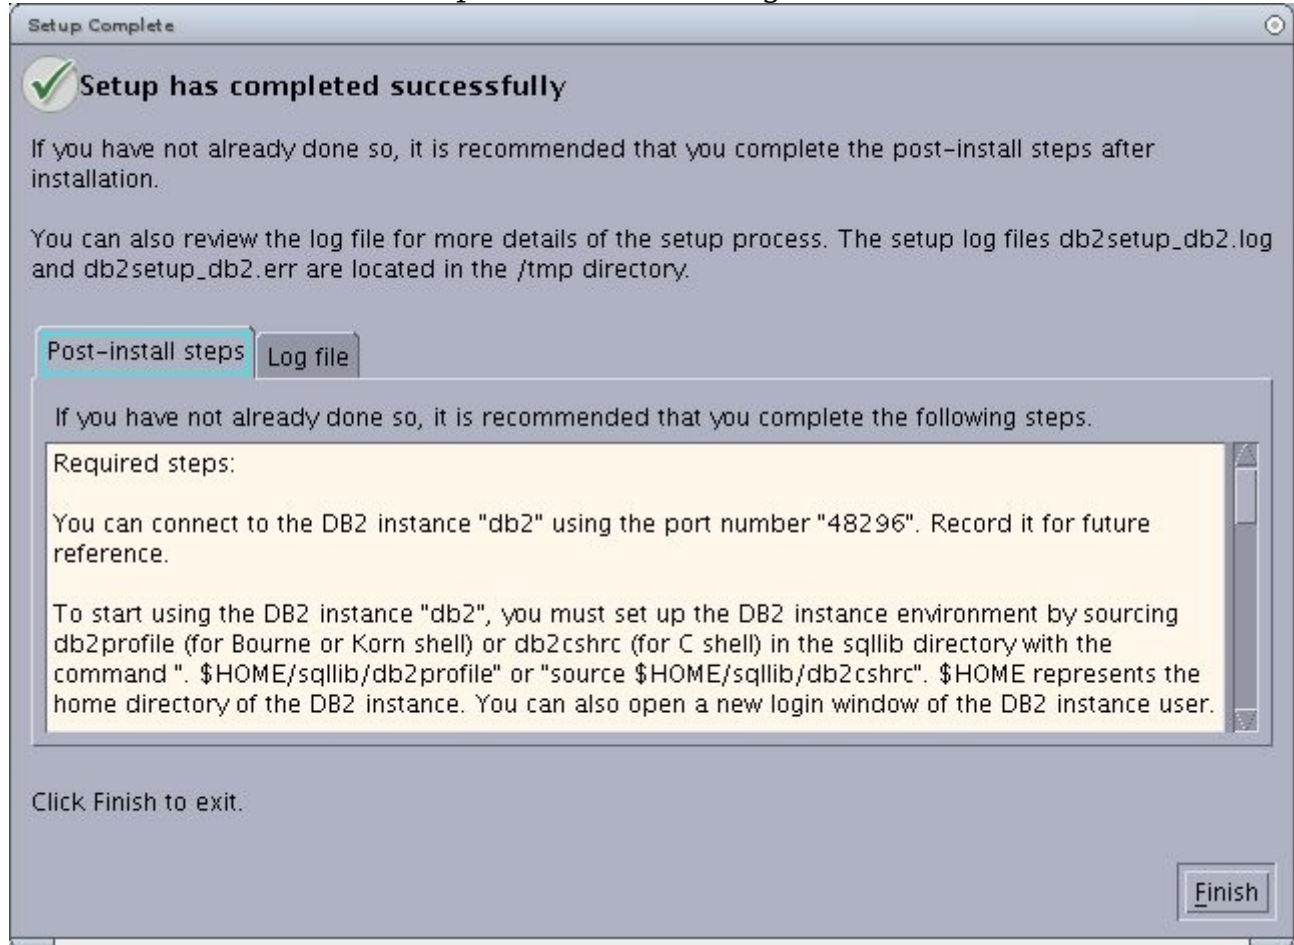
Setup Complete

Setup has completed successfully

If you have not already done so, it is recommended that you complete the post-install steps after installation.

You can also review the log file for more details of the setup process. The setup log files db2setup_db2.log and db2setup_db2.err are located in the /tmp directory.

Post-install steps | Log file

If you have not already done so, it is recommended that you complete the following steps.

Required steps:

You can connect to the DB2 instance "db2" using the port number "48296". Record it for future reference.

To start using the DB2 instance "db2", you must set up the DB2 instance environment by sourcing db2profile (for Bourne or Korn shell) or db2cshrc (for C shell) in the sqllib directory with the command ". \$HOME/sqllib/db2profile" or "source \$HOME/sqllib/db2cshrc". \$HOME represents the home directory of the DB2 instance. You can also open a new login window of the DB2 instance user.

Click Finish to exit.

Finish